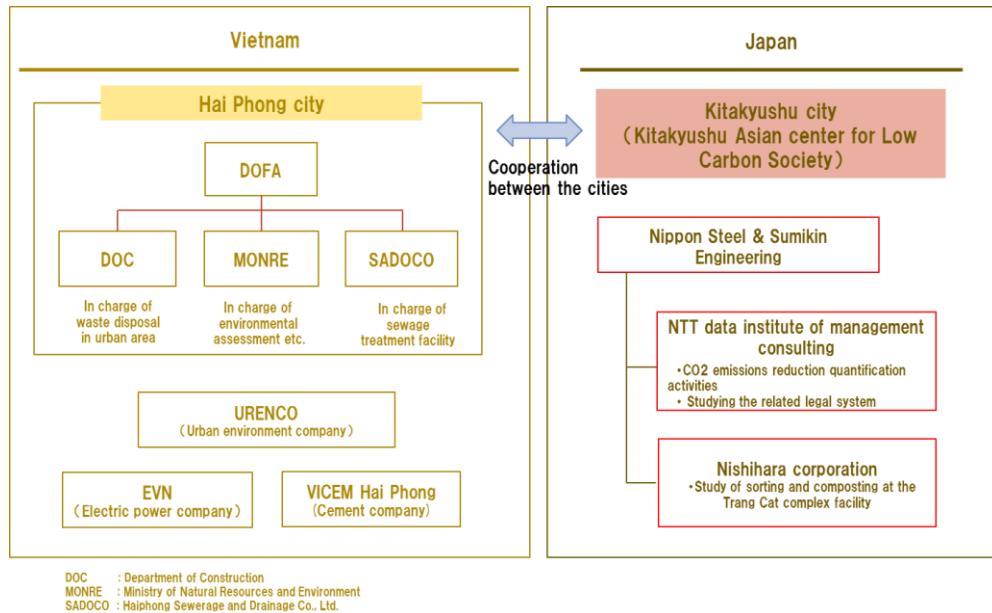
Vietnam

Hai Phong city

DOFA

DOC

In charge of waste disposal in urban area

MONRE

In charge of environmental assessment etc.

SADOCO

In charge of sewage treatment facility

URENCO
（Urban environment company）

EVN
（Electric power company）

VICEM Hai Phong
(Cement company)

Cooperation between the cities

Japan

Kitakyushu city
（Kitakyushu Asian center for Low Carbon Society）

Nippon Steel & Sumikin Engineering

NTT data institute of management consulting
・CO2 emissions reduction quantification activities
・Studying the related legal system

Nishihara corporation
・Study of sorting and composting at the Trang Cat complex facility

DOC : Department of Construction
MONRE : Ministry of Natural Resources and Environment
SADOCO : Haiphong Sewerage and Drainage Co., Ltd.